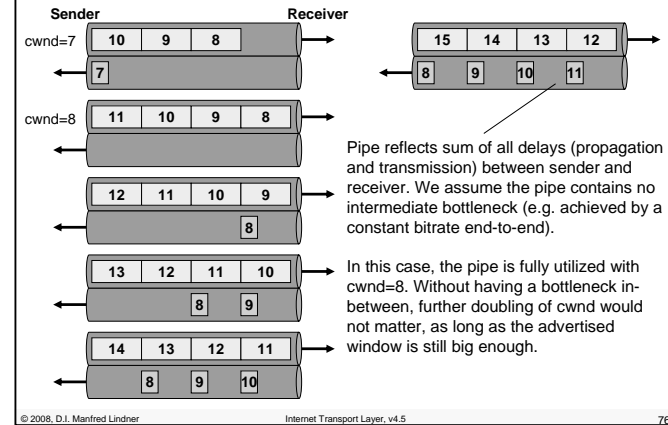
Sender

Receiver

cwnd=7

| 10 | 9 | 8 |
|---|---|---|

7

| 15 | 14 | 13 | 12 |
|---|---|---|---|

8 9 10 11

cwnd=8

| 11 | 10 | 9 | 8 |
|---|---|---|---|

| 12 | 11 | 10 | 9 |
|---|---|---|---|

8

| 13 | 12 | 11 | 10 |
|---|---|---|---|

8 9

| 14 | 13 | 12 | 11 |
|---|---|---|---|

8 9 10

Pipe reflects sum of all delays (propagation and transmission) between sender and receiver. We assume the pipe contains no intermediate bottleneck (e.g. achieved by a constant bitrate end-to-end).

In this case, the pipe is fully utilized with cwnd=8. Without having a bottleneck in-between, further doubling of cwnd would not matter, as long as the advertised window is still big enough.

© 2008, D.I. Manfred Lindner

Internet Transport Layer, v4.5

76